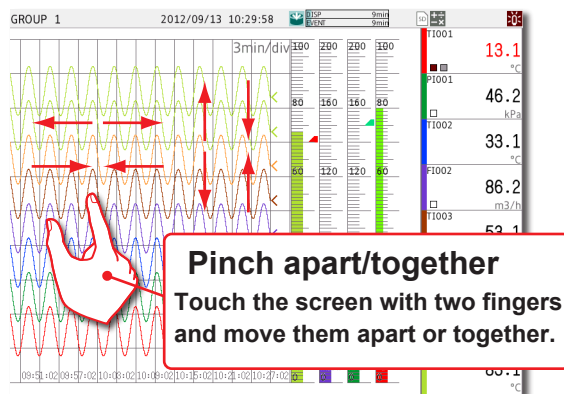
GROUP 1

2012/09/13 10:29:58

DISP 9min
EVENT 9min

SD

3min/div

100 200 200 100

80 160 160 80

60 120 120 60

0

TI001
13.1
°C

PI001
46.2
kPa

TI002
33.1
°C

FI002
86.2
m3/h

TI003
53.1

Pinch apart/together

Touch the screen with two fingers and move them apart or together.

09:51:02 09:57:02 10:03:02 10:09:02 10:15:02 10:21:02 10:27:02

°C